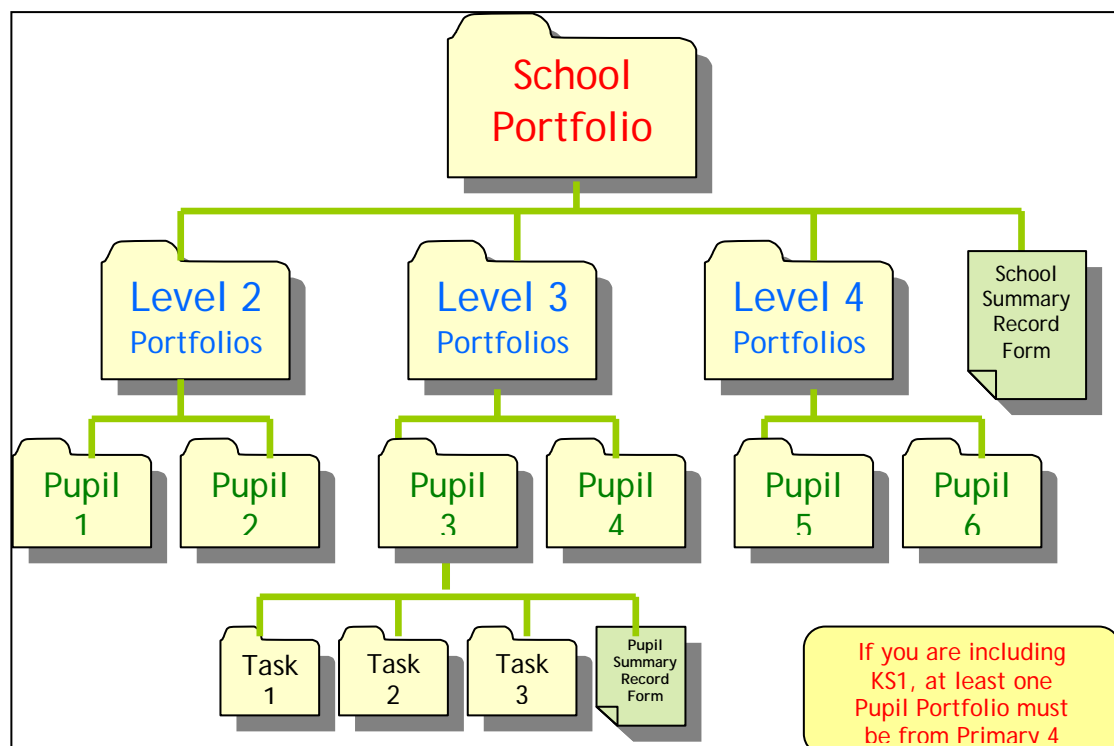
School Portfolio

Level 2 Portfolios

Level 3 Portfolios

Level 4 Portfolios

School Summary Record Form

Pupil 1

Pupil 2

Pupil 3

Pupil 4

Pupil 5

Pupil 6

Task 1

Task 2

Task 3

Pupil Summary Record Form

If you are including KS1, at least one Pupil Portfolio must be from Primary 4